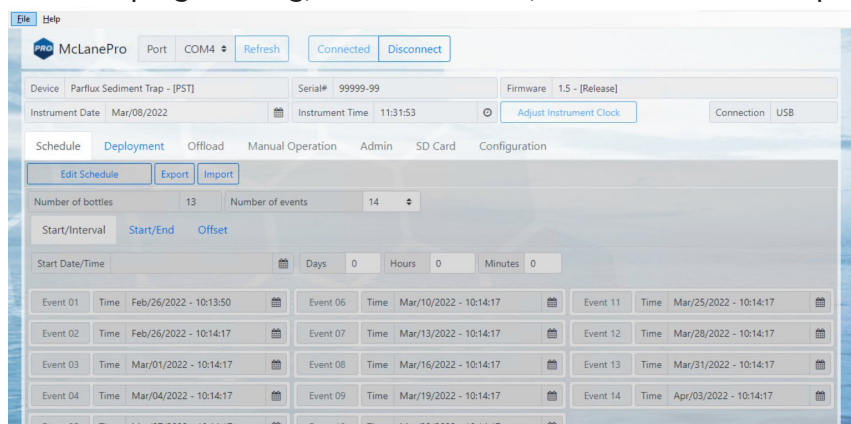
File Help

McLanePro Port COM4 Refresh Connected Disconnect

Device Parflux Sediment Trap - [PST] Serial# 99999-99 Firmware 1.5 - [Release]

Instrument Date Mar/08/2022 Instrument Time 11:31:53 Adjust Instrument Clock Connection USB

Schedule Deployment Offload Manual Operation Admin SD Card Configuration

Edit Schedule Export Import

Number of bottles 13 Number of events 14

Start/Interval Start/End Offset

Start Date/Time Days 0 Hours 0 Minutes 0

| | | | | | | | | |
|---|---|---|---|---|---|---|---|---|
| Event 01 | Time | Feb/26/2022 - 10:13:50 | Event 06 | Time | Mar/10/2022 - 10:14:17 | Event 11 | Time | Mar/25/2022 - 10:14:17 |
| Event 02 | Time | Feb/26/2022 - 10:14:17 | Event 07 | Time | Mar/13/2022 - 10:14:17 | Event 12 | Time | Mar/28/2022 - 10:14:17 |
| Event 03 | Time | Mar/01/2022 - 10:14:17 | Event 08 | Time | Mar/16/2022 - 10:14:17 | Event 13 | Time | Mar/31/2022 - 10:14:17 |
| Event 04 | Time | Mar/04/2022 - 10:14:17 | Event 09 | Time | Mar/19/2022 - 10:14:17 | Event 14 | Time | Apr/03/2022 - 10:14:17 |
| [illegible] | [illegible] | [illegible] | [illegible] | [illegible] | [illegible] | | | |